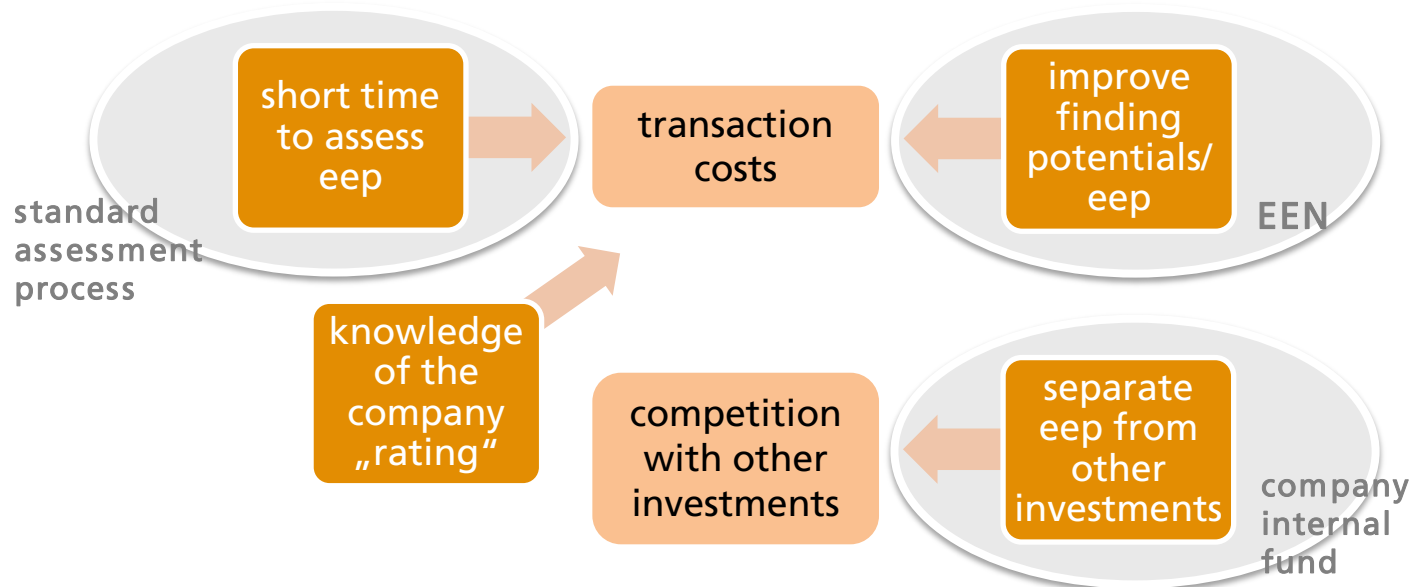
short time to assess eep

standard assessment process

transaction costs

improve finding potentials/ eep

EEN

knowledge of the company „rating“

competition with other investments

separate eep from other investments

company internal fund